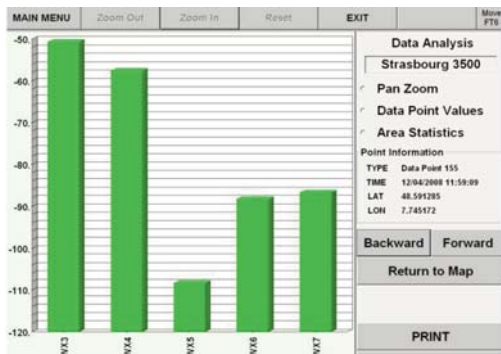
MAIN MENU | Zoom Out | Zoom In | Reset | EXIT | Mon FT6

-50
-60
-70
-80
-90
-100
-110
-120

NX3
NX4
NX5
NX6
NX7

Data Analysis
Strasbourg 3500

Pan Zoom
Data Point Values
Area Statistics

Point Information
TYPE Data Point 155
TIME 12/04/2008 11:59:09
LAT 48.595285
LON 7.745172

Backward
Forward
Return to Map

PRINT